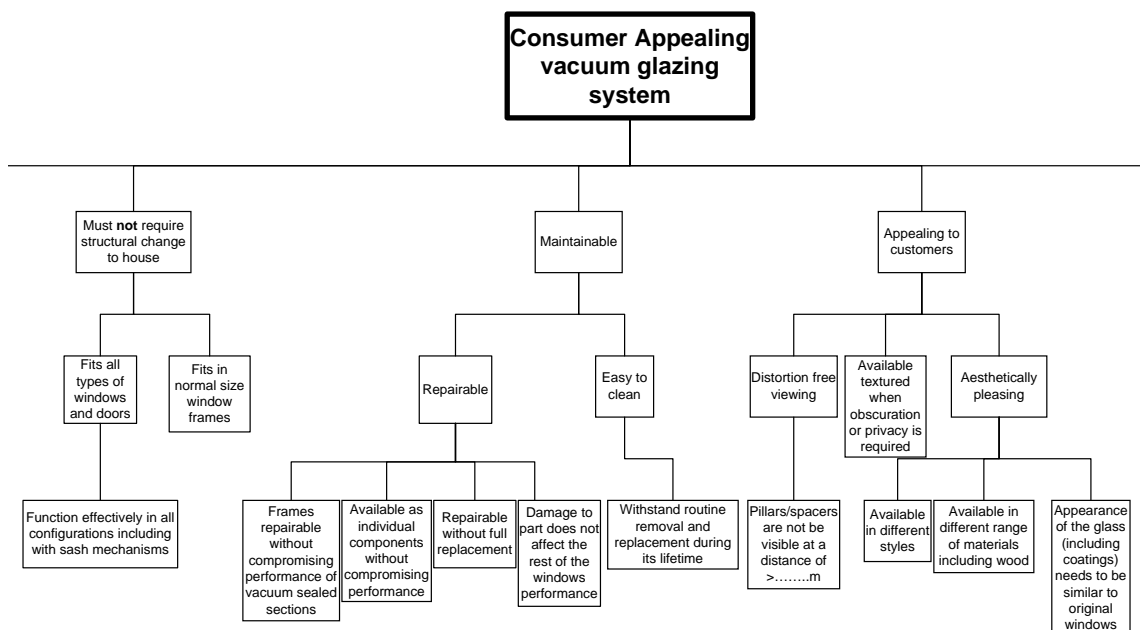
Consumer Appealing vacuum glazing system

Must **not** require structural change to house

Maintainable

Appealing to customers

Fits all types of windows and doors

Fits in normal size window frames

Repairable

Easy to clean

Distortion free viewing

Available textured when obscuration or privacy is required

Aesthetically pleasing

Function effectively in all configurations including with sash mechanisms

Frames repairable without compromising performance of vacuum sealed sections

Available as individual components without compromising performance

Repairable without full replacement

Damage to part does not affect the rest of the windows performance

Withstand routine removal and replacement during its lifetime

Pillars/spacers are not be visible at a distance of >……..m

Available in different styles

Available in different range of materials including wood

Appearance of the glass (including coatings) needs to be similar to original windows